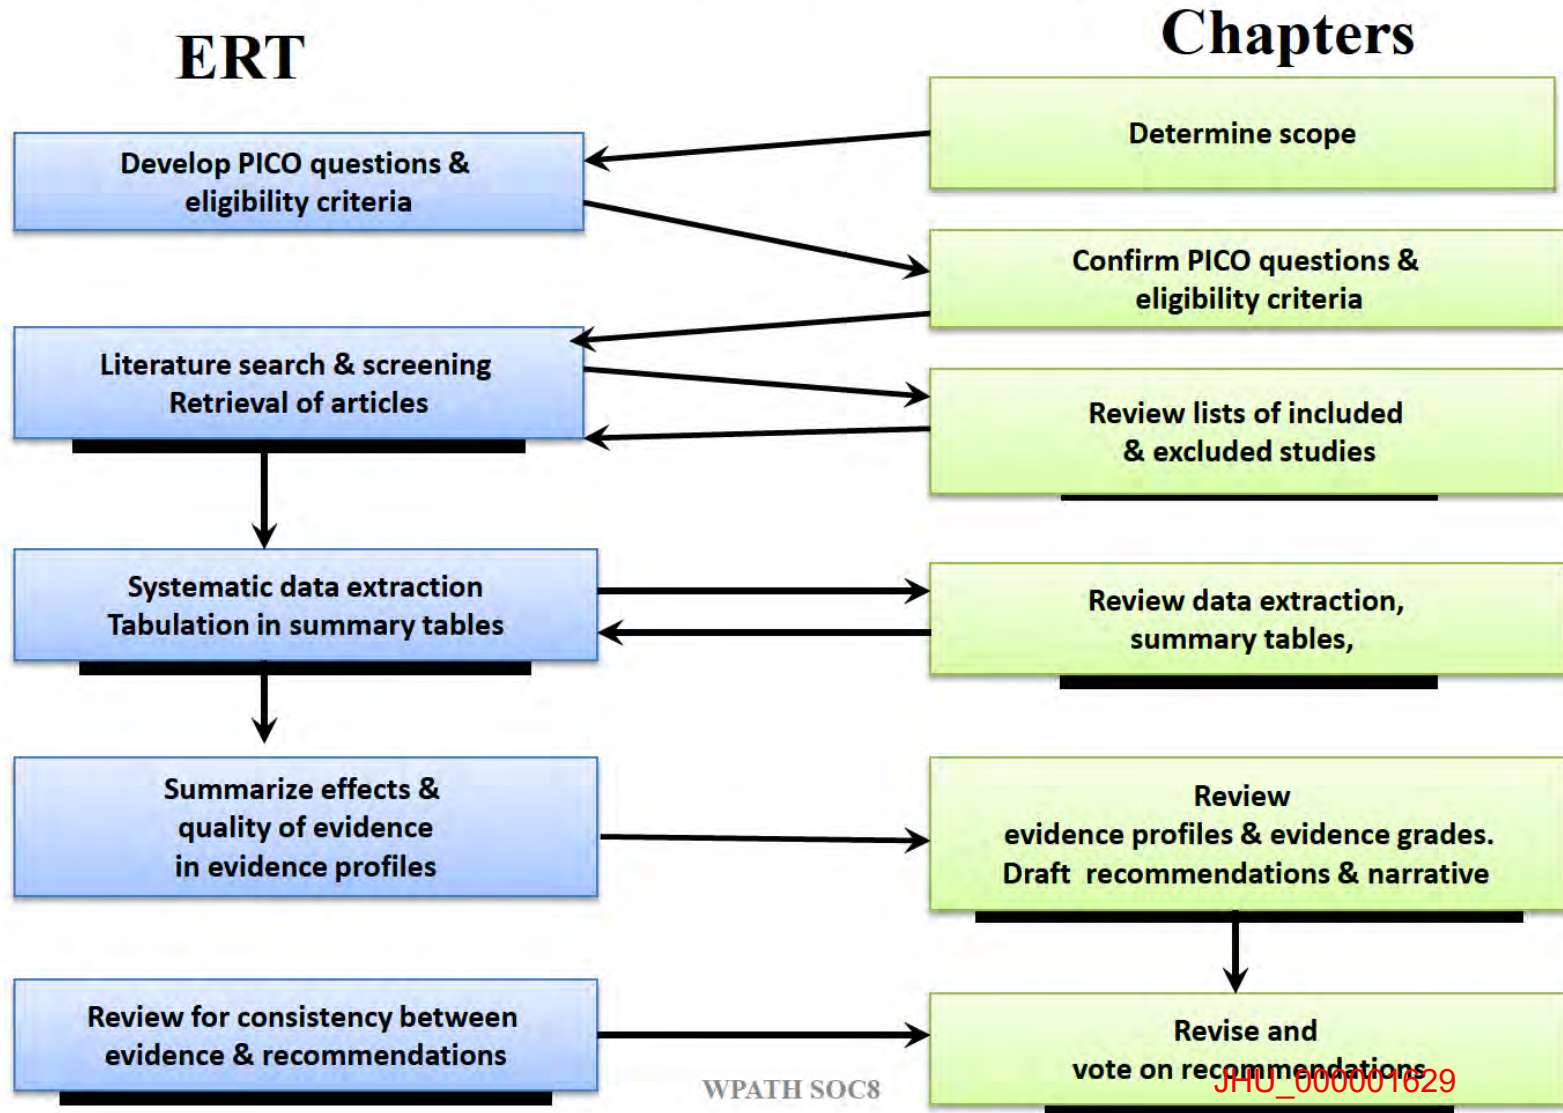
ERT

Chapters

Develop PICO questions & eligibility criteria

Determine scope

Confirm PICO questions & eligibility criteria

Literature search & screening
Retrieval of articles

Review lists of included & excluded studies

Systematic data extraction
Tabulation in summary tables

Review data extraction, summary tables,

Summarize effects & quality of evidence in evidence profiles

Review
evidence profiles & evidence grades.
Draft recommendations & narrative

Review for consistency between evidence & recommendations

Revise and
vote on recommendations

WPATH SOC8

JHU_000001629